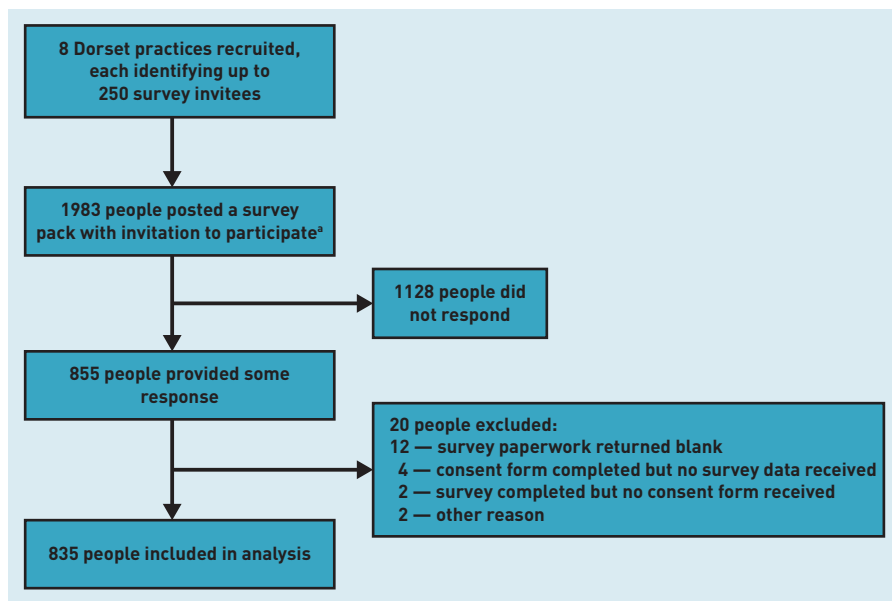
8 Dorset practices recruited, each identifying up to 250 survey invitees

1983 people posted a survey pack with invitation to participate$^{a}$

1128 people did not respond

855 people provided some response

20 people excluded:
12 — survey paperwork returned blank
4 — consent form completed but no survey data received
2 — survey completed but no consent form received
2 — other reason

835 people included in analysis